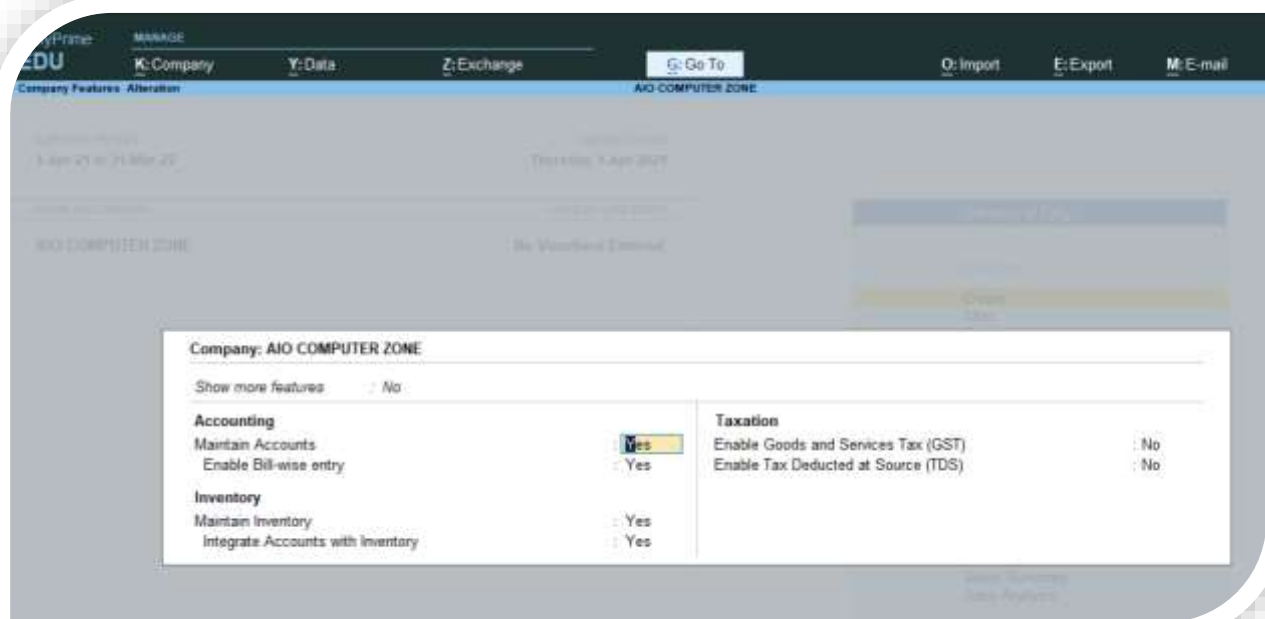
yPrime
EDU

MANAGE

K: Company Y: Data Z: Exchange G: Go To O: Import E: Export M: E-mail

Company Features Alteration AIO COMPUTER ZONE

Company: AIO COMPUTER ZONE

Show more features : No

Accounting
Maintain Accounts : Yes
Enable Bill-wise entry : Yes

Inventory
Maintain Inventory : Yes
Integrate Accounts with Inventory : Yes

Taxation
Enable Goods and Services Tax (GST) : No
Enable Tax Deducted at Source (TDS) : No